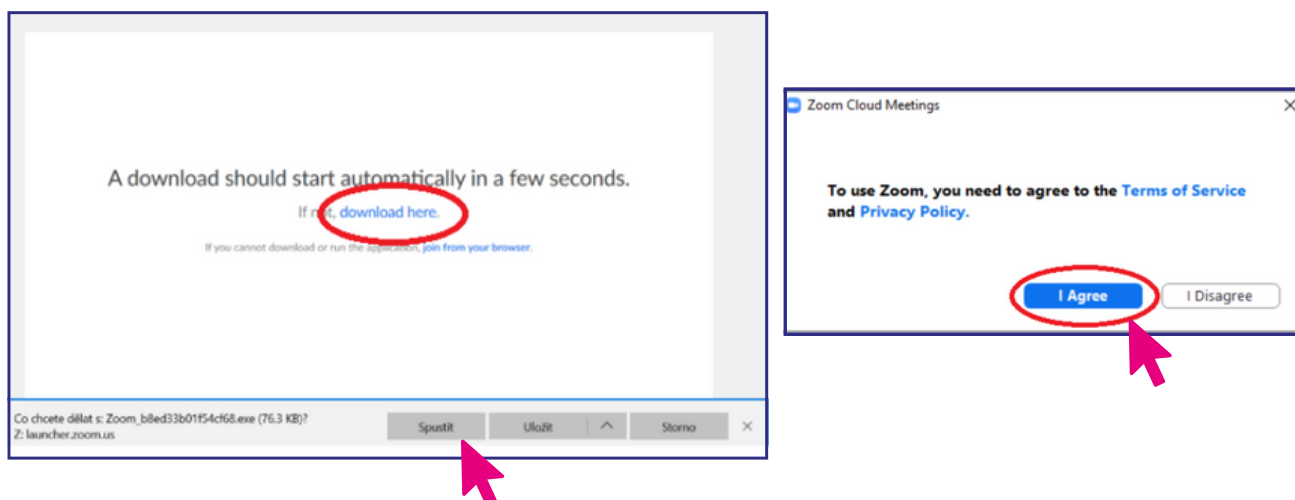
A download should start automatically in a few seconds.

If not, download here.

If you cannot download or run the application, join from your browser.

Co chcete dělat s: Zoom_b8ed33b01f54cf68.exe (76.3 KB)?
Z: launcher.zoom.us

Spustit | Uložit | ^ | Storno | ×

Zoom Cloud Meetings ×

To use Zoom, you need to agree to the Terms of Service and Privacy Policy.

I Agree | I Disagree